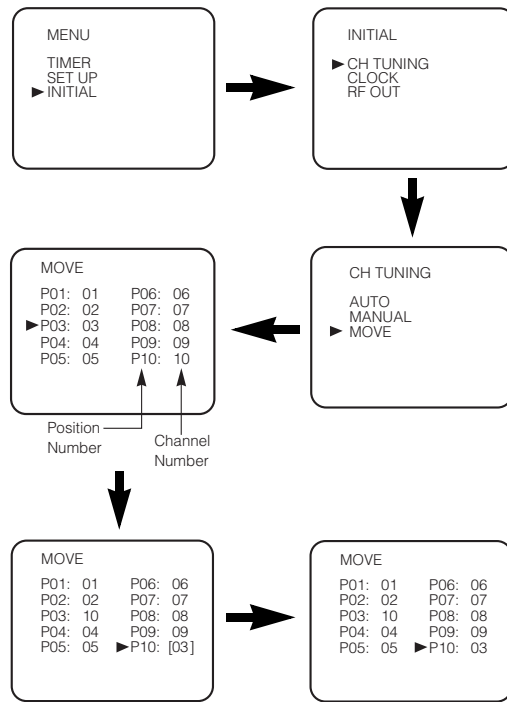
MENU

TIMER
SET UP
▶ INITIAL

INITIAL

▶ CH TUNING
CLOCK
RF OUT

CH TUNING

AUTO
MANUAL
▶ MOVE

MOVE

| | | | |
|---|---|---|---|
| P01: | 01 | P06: | 06 |
| P02: | 02 | P07: | 07 |
| ▶ P03: | 03 | P08: | 08 |
| P04: | 04 | P09: | 09 |
| P05: | 05 | P10: | 10 |

Position Number

Channel Number

MOVE

| | | | |
|---|---|---|---|
| P01: | 01 | P06: | 06 |
| P02: | 02 | P07: | 07 |
| P03: | 10 | P08: | 08 |
| P04: | 04 | P09: | 09 |
| P05: | 05 | ▶ P10: | [03] |

MOVE

| | | | |
|---|---|---|---|
| P01: | 01 | P06: | 06 |
| P02: | 02 | P07: | 07 |
| P03: | 10 | P08: | 08 |
| P04: | 04 | P09: | 09 |
| P05: | 05 | ▶ P10: | 03 |